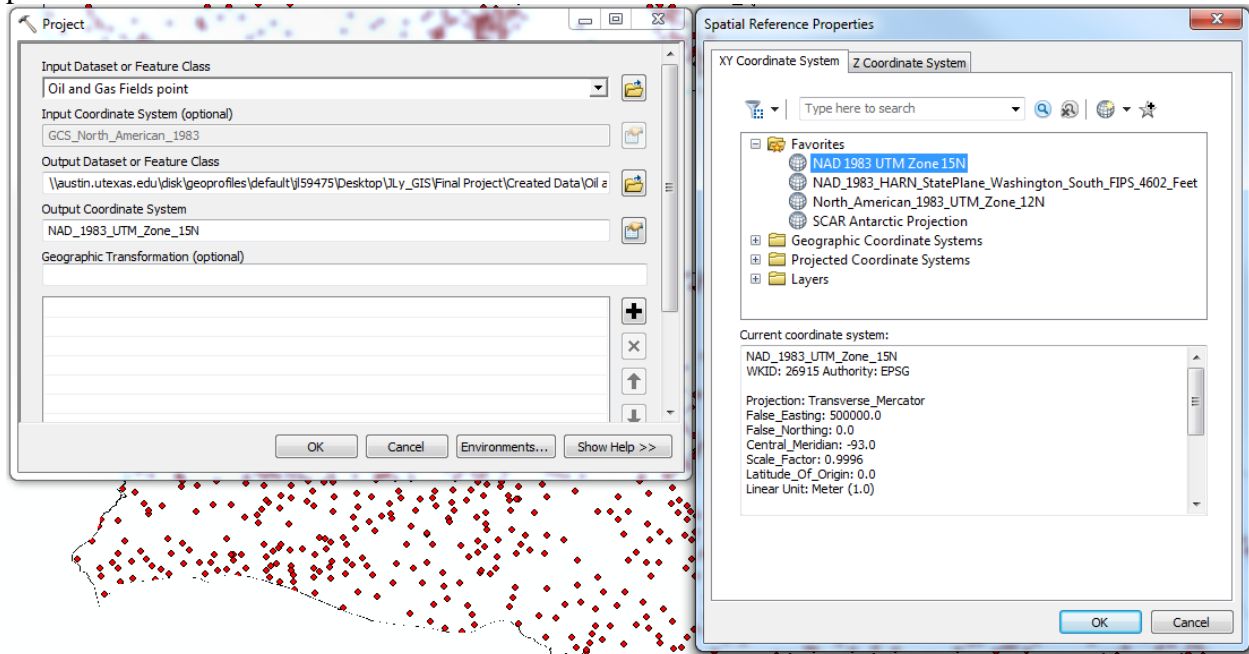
Project

Input Dataset or Feature Class
Oil and Gas Fields point
Input Coordinate System (optional)
GCS_North_American_1983
Output Dataset or Feature Class
\\austin.utexas.edu\disk\geoprofiles\default\jl59475\Desktop\JLy_GIS\Final Project\Created Data\Oil a
Output Coordinate System
NAD_1983_UTM_Zone_15N
Geographic Transformation (optional)

OK Cancel Environments... Show Help >>

Spatial Reference Properties

XY Coordinate System | Z Coordinate System

Type here to search

Favorites
NAD 1983 UTM Zone 15N
NAD_1983_HARN_StatePlane_Washington_South_FIPS_4602_Feet
North_American_1983_UTM_Zone_12N
SCAR Antarctic Projection
Geographic Coordinate Systems
Projected Coordinate Systems
Layers

Current coordinate system:
NAD_1983_UTM_Zone_15N
WKID: 26915 Authority: EPSG

Projection: Transverse_Mercator
False_Easting: 500000.0
False_Northing: 0.0
Central_Meridian: -93.0
Scale_Factor: 0.9996
Latitude_Of_Origin: 0.0
Linear Unit: Meter (1.0)

OK Cancel